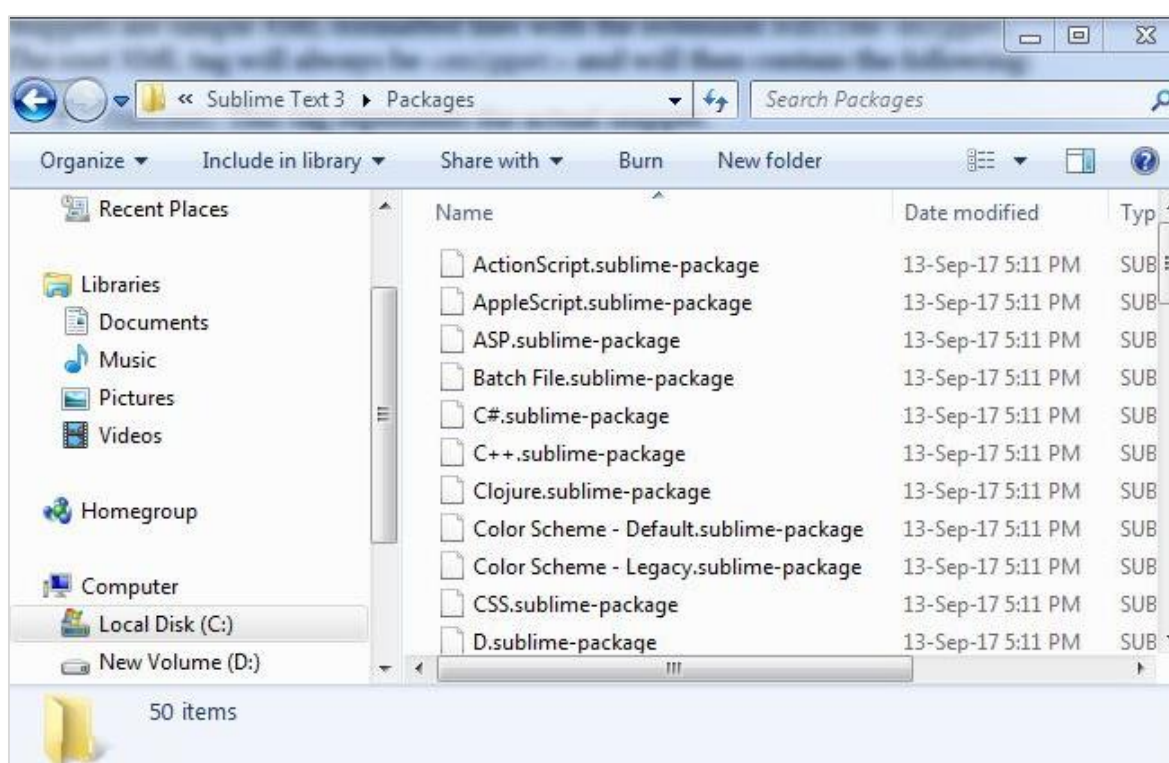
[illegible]

« Sublime Text 3 ▸ Packages

Search Packages

Organize ▾ Include in library ▾ Share with ▾ Burn New folder

Recent Places

Libraries
Documents
Music
Pictures
Videos

Homegroup

Computer
Local Disk (C:)
New Volume (D:)

| Name | Date modified | Typ |
|---|---|---|
| ActionScript.sublime-package | 13-Sep-17 5:11 PM | SUB |
| AppleScript.sublime-package | 13-Sep-17 5:11 PM | SUB |
| ASP.sublime-package | 13-Sep-17 5:11 PM | SUB |
| Batch File.sublime-package | 13-Sep-17 5:11 PM | SUB |
| C#.sublime-package | 13-Sep-17 5:11 PM | SUB |
| C++.sublime-package | 13-Sep-17 5:11 PM | SUB |
| Clojure.sublime-package | 13-Sep-17 5:11 PM | SUB |
| Color Scheme - Default.sublime-package | 13-Sep-17 5:11 PM | SUB |
| Color Scheme - Legacy.sublime-package | 13-Sep-17 5:11 PM | SUB |
| CSS.sublime-package | 13-Sep-17 5:11 PM | SUB |
| D.sublime-package | 13-Sep-17 5:11 PM | SUB |

50 items